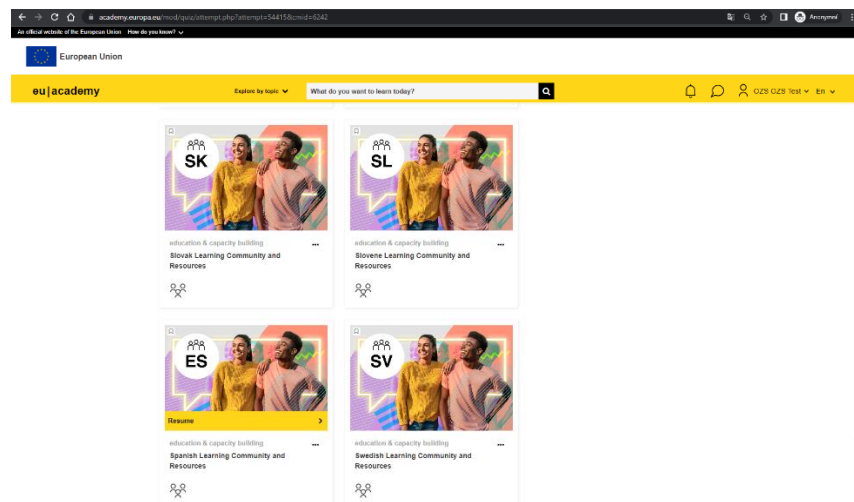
academy.europa.eu/mod/quiz/attempt.php?attempt=544158&cmid=6242

Anonymní

An official website of the European Union How do you know?

European Union

eu|academy

Explore by topic

What do you want to learn today?

OZS OZS Test

En

SK

education & capacity building

Slovak Learning Community and Resources

SL

education & capacity building

Slovene Learning Community and Resources

ES

Resume

education & capacity building

Spanish Learning Community and Resources

SV

education & capacity building

Swedish Learning Community and Resources